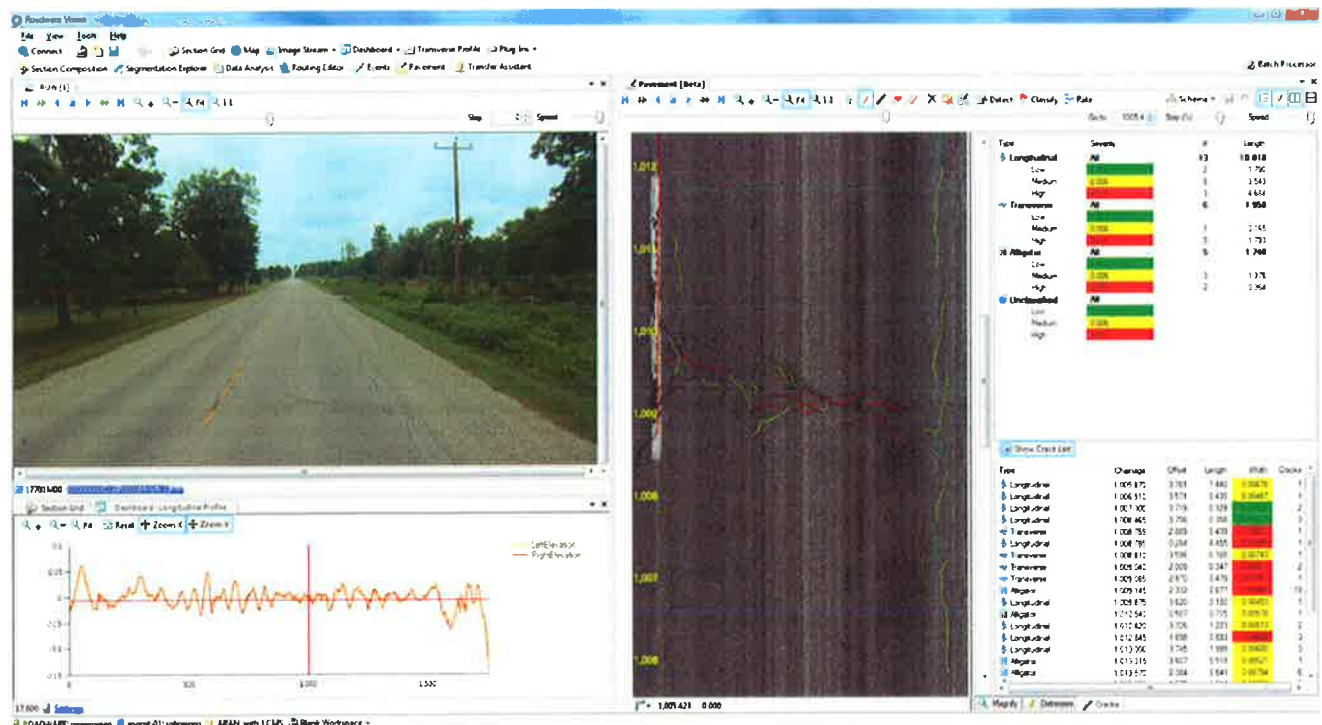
Roadware Vision

File View Tools Help

Connect

Section Grid Map Image Stream Dashboard Transverse Profile Plug Ins

Section Composition Segmentation Explorer Data Analysis Routing Editor Events Pavement Transfer Assistant

Batch Processor

ROW [1]

Step Speed

Pavement [Beta]

Detect Classify Rate Schema

Goto Step Speed

1,012

1,011

1,010

1,009

1,008

1,007

1,006

| Type | Severity | # | Length |
|---|---|---|---|
| Longitudinal | All | 13 | 10.818 |
| Low | | 3 | 1.750 |
| Medium | 0.006 | 3 | 3.543 |
| High | | 3 | 4.634 |
| Transverse | All | 6 | 1.958 |
| Low | | | |
| Medium | 0.006 | 3 | 0.165 |
| High | | 3 | 1.793 |
| Alligator | All | 5 | 1.740 |
| Low | | | |
| Medium | 0.006 | 3 | 1.376 |
| High | | 2 | 0.364 |
| Unclassified | All | | |
| Low | | | |
| Medium | 0.006 | | |
| High | | | |

Show Crack List

| Type | Chainage | Offset | Length | Width | Cracks |
|---|---|---|---|---|---|
| Longitudinal | 1,006.875 | 3.701 | 1.440 | 0.00476 | 1 |
| Longitudinal | 1,006.912 | 3.571 | 0.439 | 0.00467 | 1 |
| Longitudinal | 1,007.100 | 3.719 | 0.129 | | 2 |
| Longitudinal | 1,008.465 | 3.706 | 0.358 | | 1 |
| Transverse | 1,008.759 | 2.303 | 0.420 | | 1 |
| Longitudinal | 1,008.781 | 0.264 | 4.455 | | 1 |
| Transverse | 1,008.812 | 3.596 | 0.166 | 0.00743 | 1 |
| Transverse | 1,009.042 | 2.009 | 0.347 | | 2 |
| Transverse | 1,009.065 | 2.670 | 0.479 | | 1 |
| Alligator | 1,009.145 | 2.332 | 0.677 | | 19 |
| Longitudinal | 1,009.875 | 3.620 | 0.182 | 0.00453 | 1 |
| Alligator | 1,012.542 | 3.607 | 0.705 | 0.00678 | 1 |
| Longitudinal | 1,012.620 | 3.706 | 1.221 | 0.00873 | 2 |
| Longitudinal | 1,012.845 | 1.658 | 0.683 | | 3 |
| Longitudinal | 1,013.350 | 3.745 | 1.189 | 0.00620 | 3 |
| Alligator | 1,013.315 | 3.607 | 0.519 | 0.00521 | 1 |
| Alligator | 1,013.572 | 3.384 | 0.641 | 0.00704 | 6 |

Magnify Defresses Cracks

1,001.421 0.000

17701400

Section Grid Dashboard - Longitudinal Profile

Reset Zoom X Zoom Y

LeftElevation
RightElevation

0.1
0.05
0
-0.05
-0.1
-0.15

0 500 1,000 1,500

17,500 Settings

ROADWARE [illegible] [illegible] ARAN with LCMS Blank Workspace